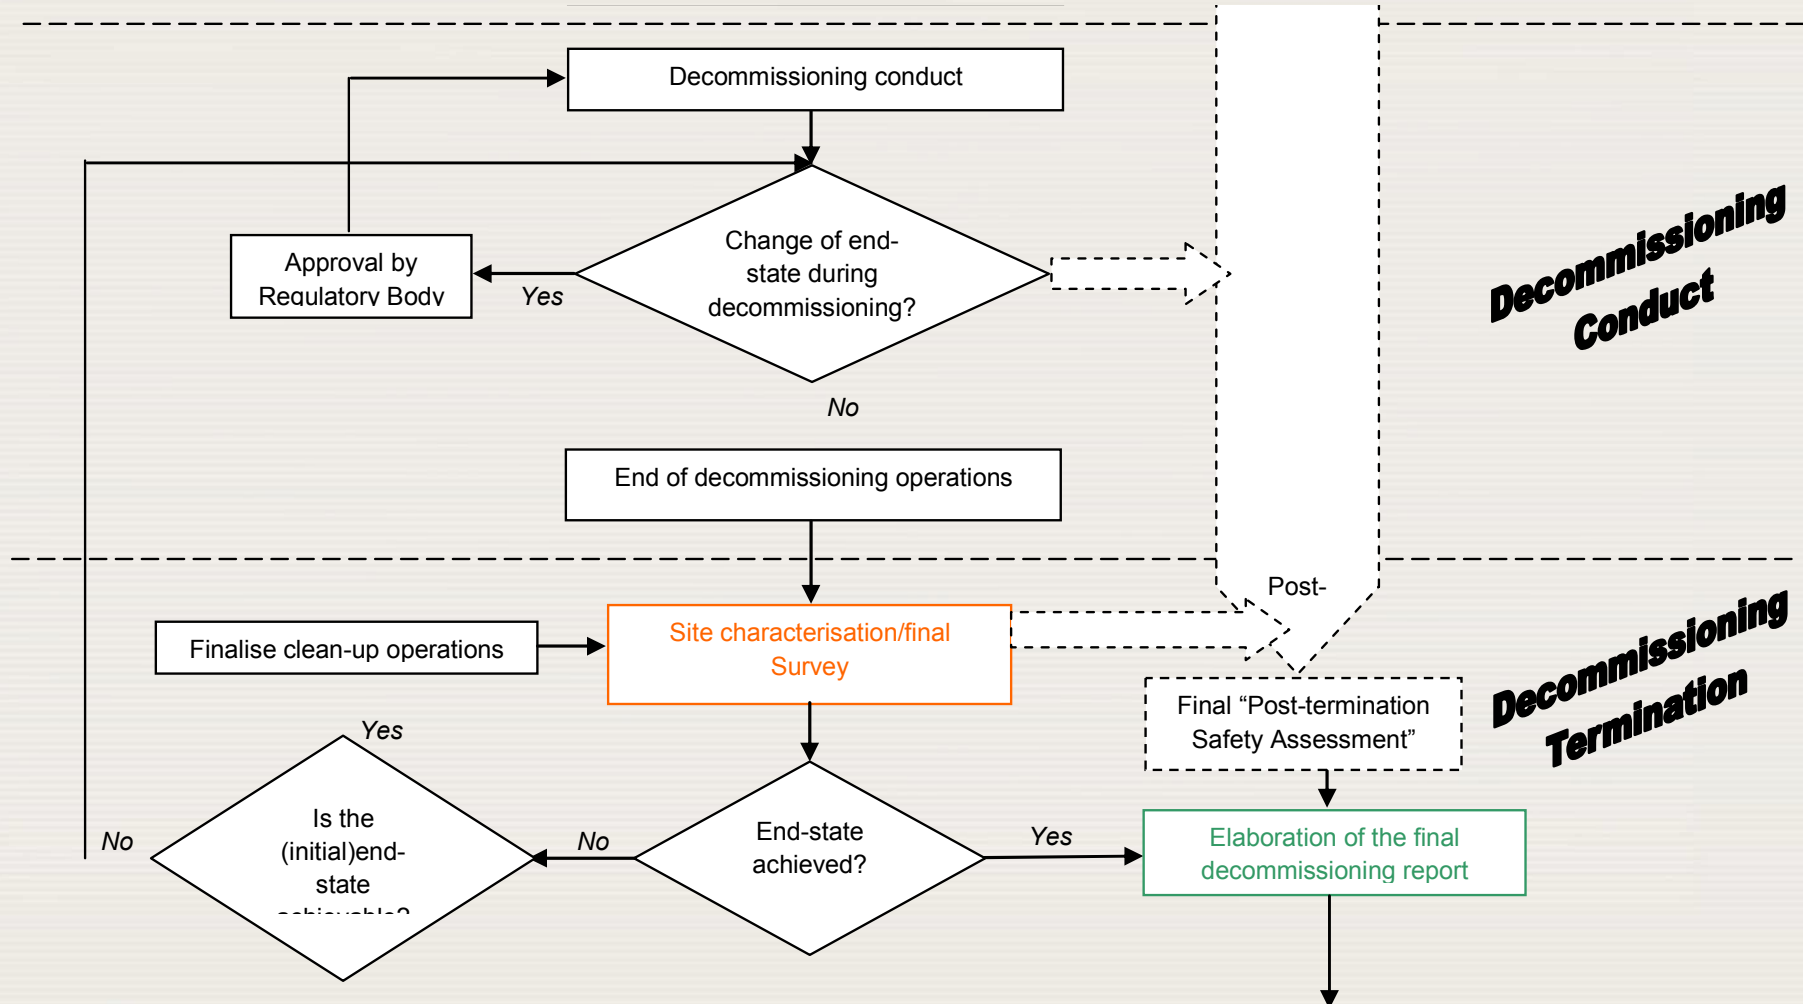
Decommissioning conduct

Change of end-state during decommissioning?

Approval by Regulatory Body

Yes

No

End of decommissioning operations

Decommissioning Conduct

Post-

Finalise clean-up operations

Site characterisation/final Survey

Final “Post-termination Safety Assessment”

Decommissioning Termination

Yes

Is the (initial)end-state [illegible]

No

No

End-state achieved?

Yes

Elaboration of the final decommissioning report